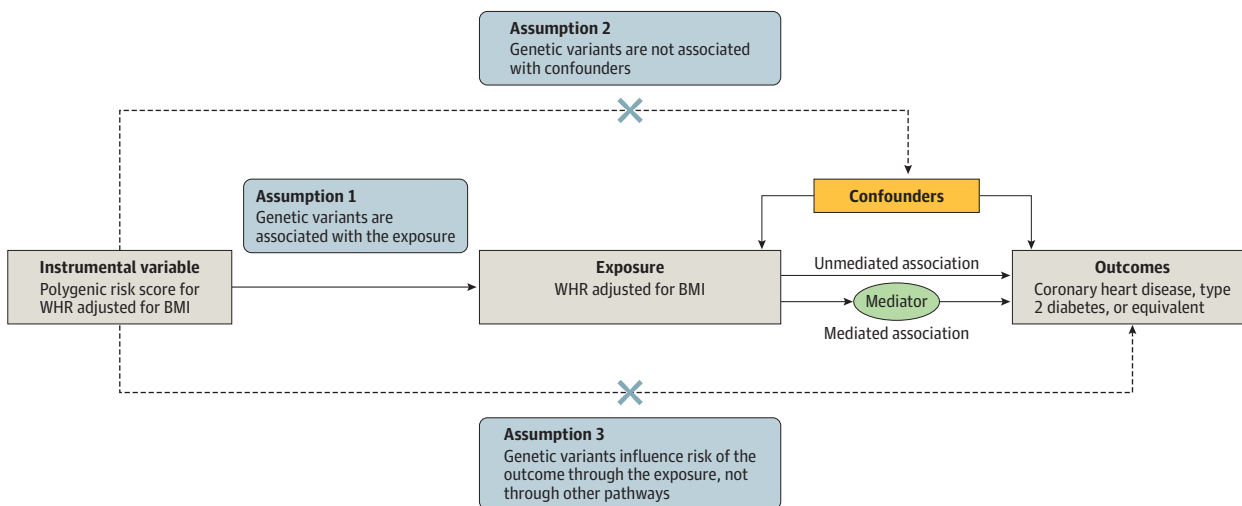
Assumption 2
Genetic variants are not associated with confounders

Assumption 1
Genetic variants are associated with the exposure

Confounders

Instrumental variable
Polygenic risk score for WHR adjusted for BMI

Exposure
WHR adjusted for BMI

Unmediated association

Mediator

Mediated association

Outcomes
Coronary heart disease, type 2 diabetes, or equivalent

Assumption 3
Genetic variants influence risk of the outcome through the exposure, not through other pathways